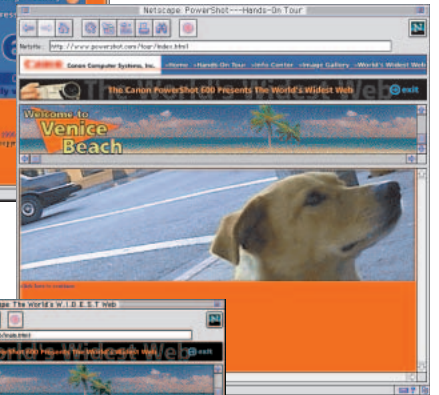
Netscape: PowerShot---Hands-On Tour

Netsite: http://www.powershot.com/tour/index.html

Canon Canon Computer Systems, Inc.

•Home •Hands-On Tour •Info Center •Image Gallery •World's Widest Web

The Canon PowerShot 600 Presents The World's Widest Web

exit

Welcome to Venice Beach

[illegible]

cape: The World's W.I.D.E.S.T Web

/main.html

PowerShot 600 Presents The World's Widest Web

exit